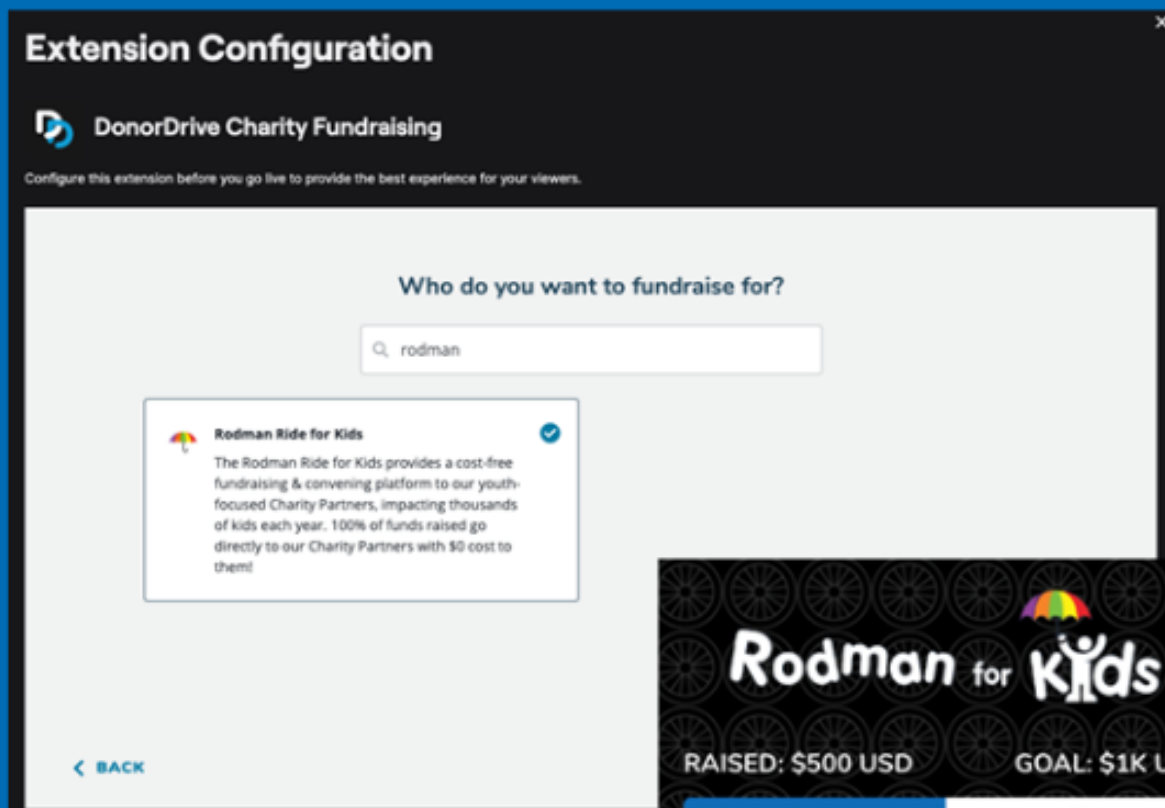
Extension Configuration

DonorDrive Charity Fundraising

Configure this extension before you go live to provide the best experience for your viewers.

Who do you want to fundraise for?

rodman

Rodman Ride for Kids

The Rodman Ride for Kids provides a cost-free fundraising & convening platform to our youth-focused Charity Partners, impacting thousands of kids each year. 100% of funds raised go directly to our Charity Partners with $0 cost to them!

Rodman for Kids

RAISED: $500 USD

GOAL: $1K U

BACK